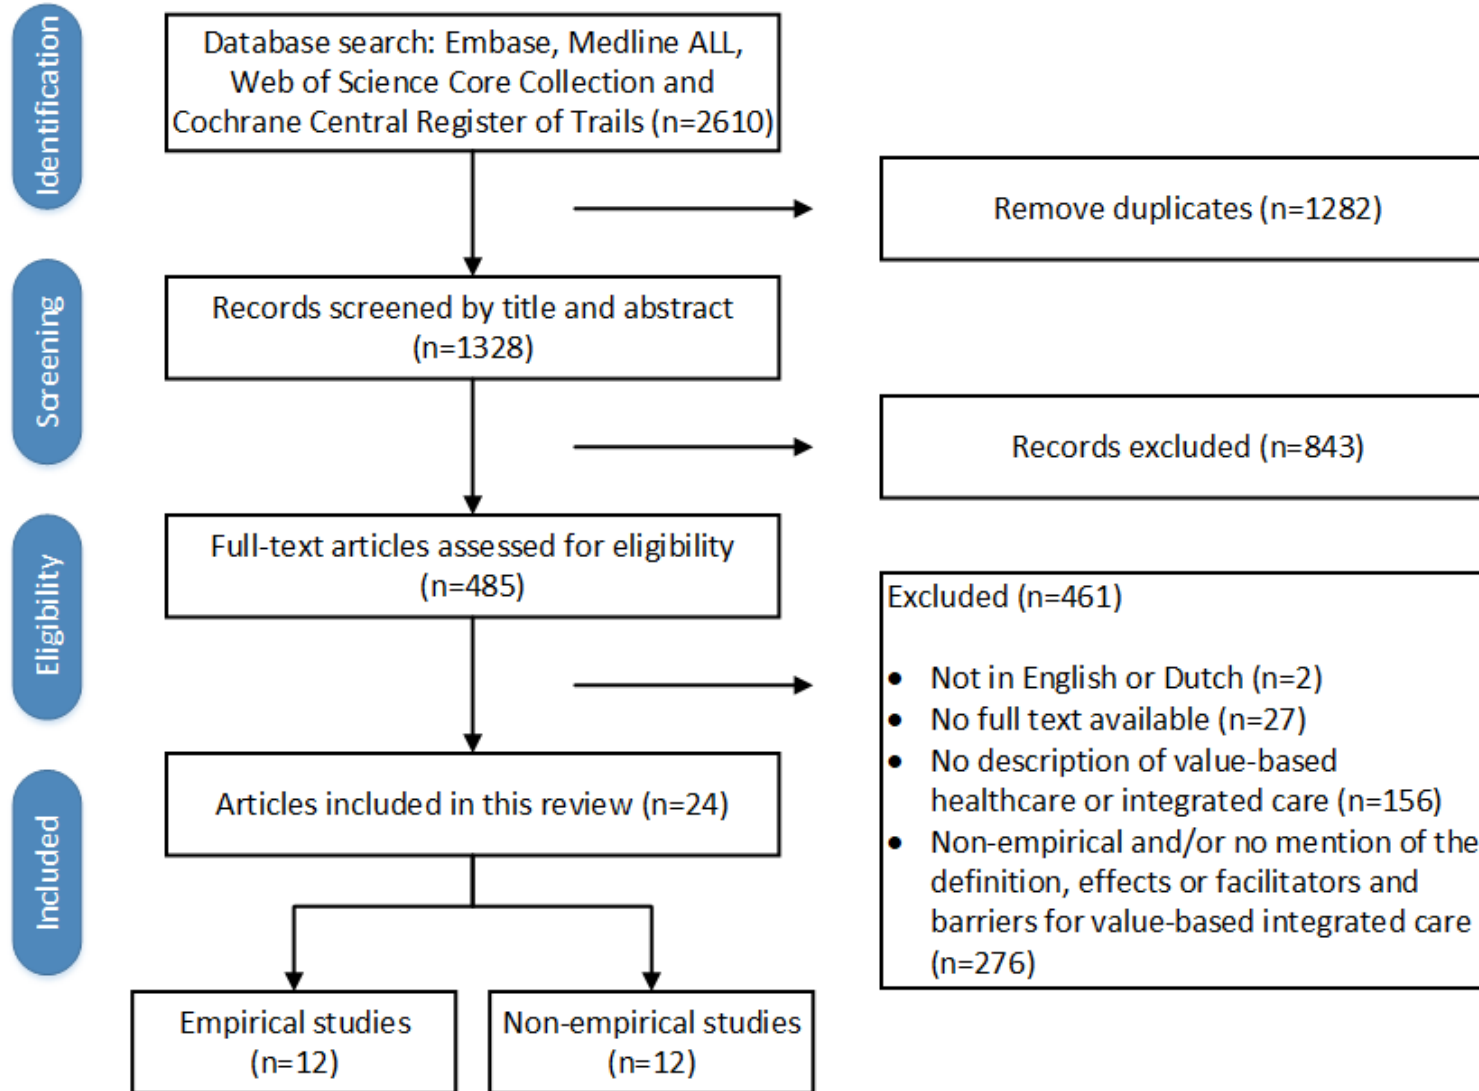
Identification

Database search: Embase, Medline ALL, Web of Science Core Collection and Cochrane Central Register of Trails (n=2610)

Remove duplicates (n=1282)

Screening

Records screened by title and abstract (n=1328)

Records excluded (n=843)

Eligibility

Full-text articles assessed for eligibility (n=485)

Excluded (n=461)

- Not in English or Dutch (n=2)
- No full text available (n=27)
- No description of value-based healthcare or integrated care (n=156)
- Non-empirical and/or no mention of the definition, effects or facilitators and barriers for value-based integrated care (n=276)

Included

Articles included in this review (n=24)

Empirical studies (n=12)

Non-empirical studies (n=12)